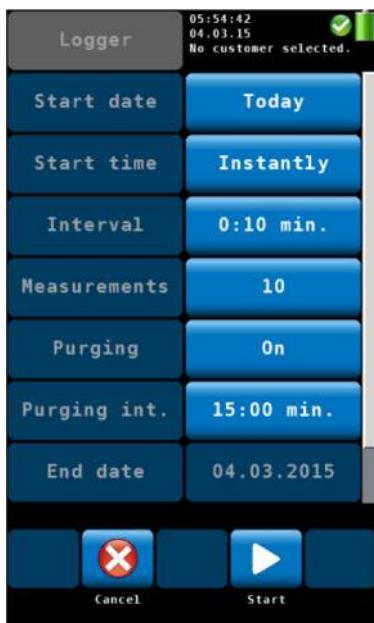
Logger

05:54:42
04.03.15
No customer selected.

| | |
|---|---|
| Start date | Today |
| Start time | Instantly |
| Interval | 0:10 min. |
| Measurements | 10 |
| Purging | On |
| Purging int. | 15:00 min. |
| End date | 04.03.2015 |

Cancel

Start